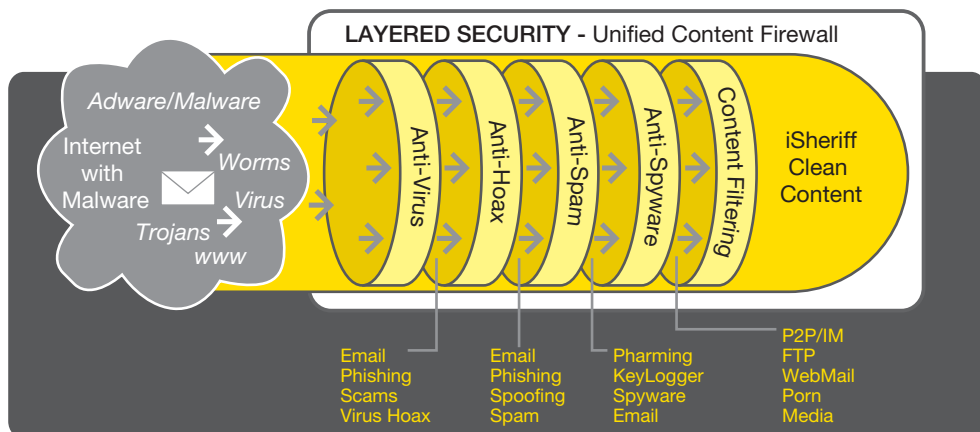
LAYERED SECURITY - Unified Content Firewall

Adware/Malware
Internet with Malware
Worms
Virus
Trojans
www

Anti-Virus
Anti-Hoax
Anti-Spam
Anti-Spyware
Content Filtering

iSheriff Clean Content

Email
Phishing
Scams
Virus Hoax

Email
Phishing
Spoofing
Spam

Pharming
KeyLogger
Spyware
Email

P2P/IM
FTP
WebMail
Porn
Media